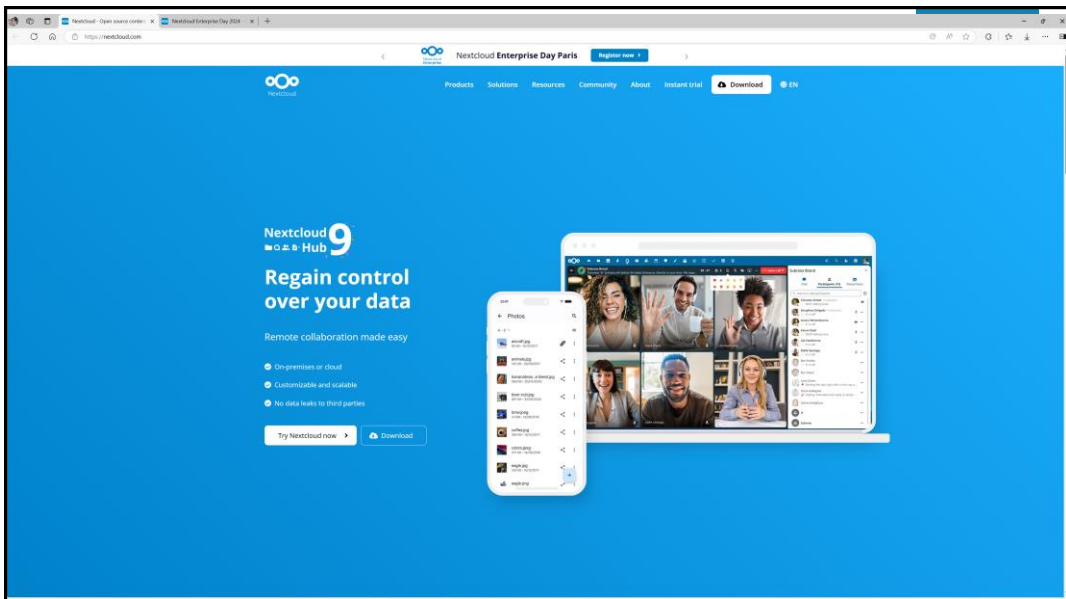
Nextcloud - Open source conte... × Nextcloud Enterprise Day 2024 - × +

https://nextcloud.com

Nextcloud Enterprise

Nextcloud Enterprise Day Paris Register now

Nextcloud

Products Solutions Resources Community About Instant trial Download EN

Nextcloud Hub 9

Regain control over your data

Remote collaboration made easy

On-premises or cloud

Customizable and scalable

No data leaks to third parties

Try Nextcloud now

Download

Photos

aircraft.jpg

animals.jpg

bananabikes_in-forest.jpg

brain-rocks.jpg

bread.jpg

coffee.jpg

colors.jpg

eagle.jpg

eagle.png